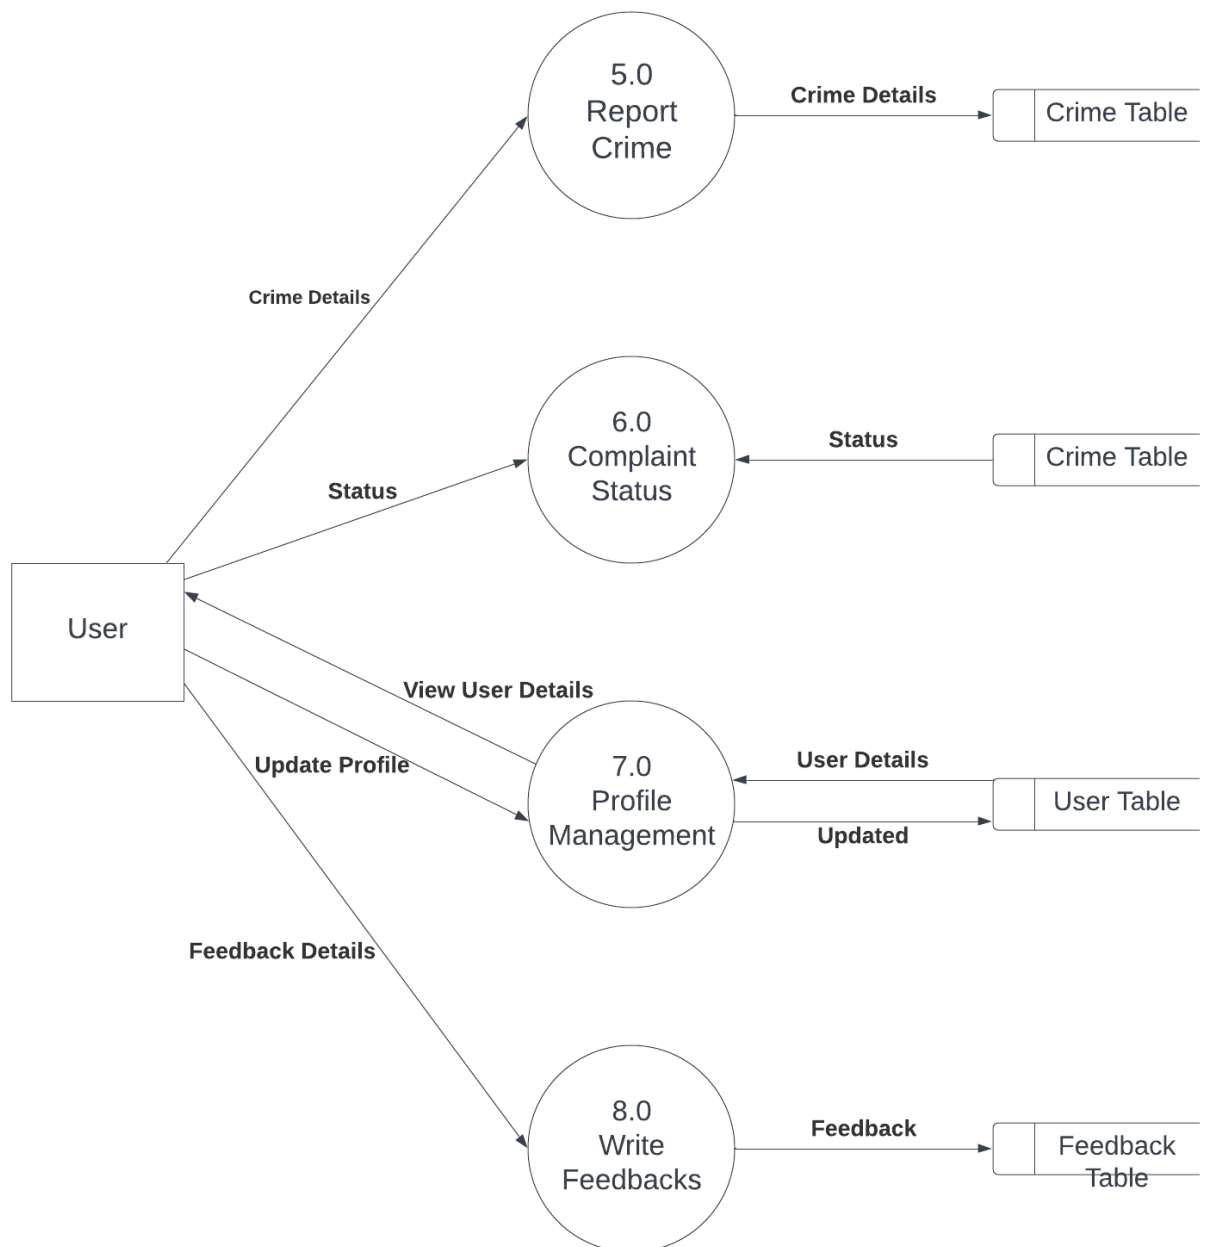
5.0
Report
Crime

Crime Details

Crime Table

Crime Details

6.0
Complaint
Status

Status

Crime Table

Status

User

View User Details

Update Profile

7.0
Profile
Management

User Details

User Table

Updated

Feedback Details

8.0
Write
Feedbacks

Feedback

Feedback
Table